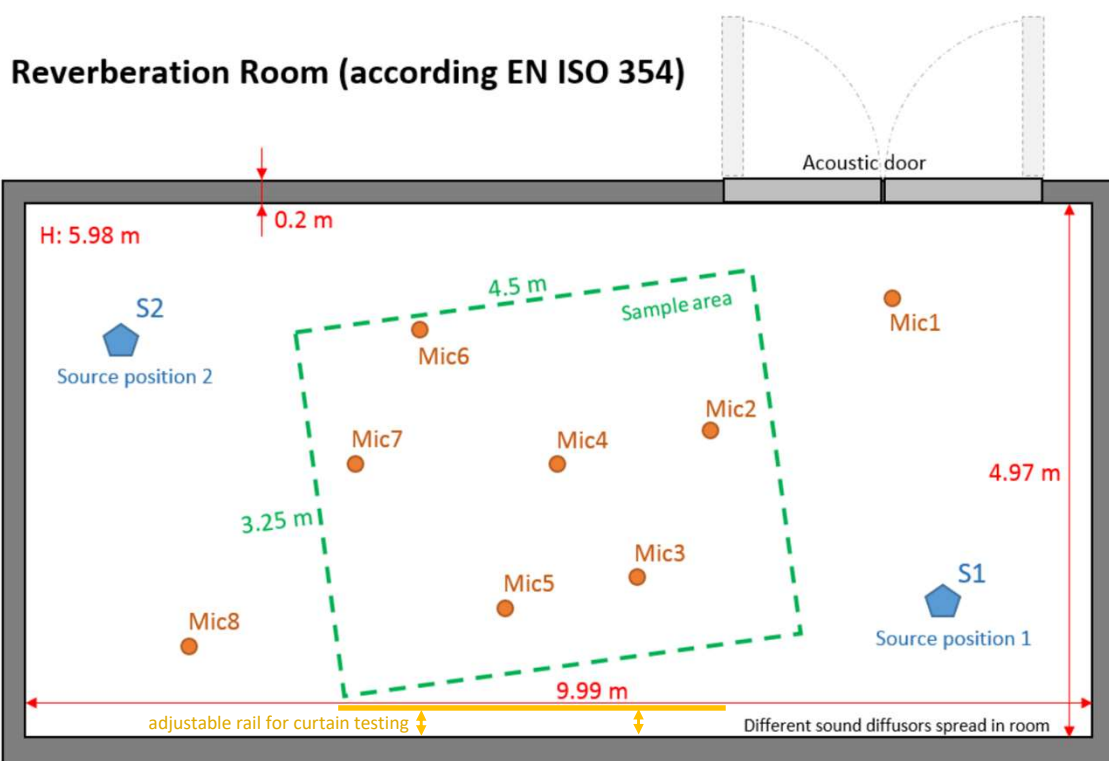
Reverberation Room (according EN ISO 354)

Acoustic door

0.2 m

H: 5.98 m

4.5 m

Sample area

S2

Source position 2

Mic1

Mic6

Mic2

Mic7

Mic4

4.97 m

3.25 m

Mic3

S1

Mic5

Mic8

Source position 1

9.99 m

adjustable rail for curtain testing

Different sound diffusors spread in room